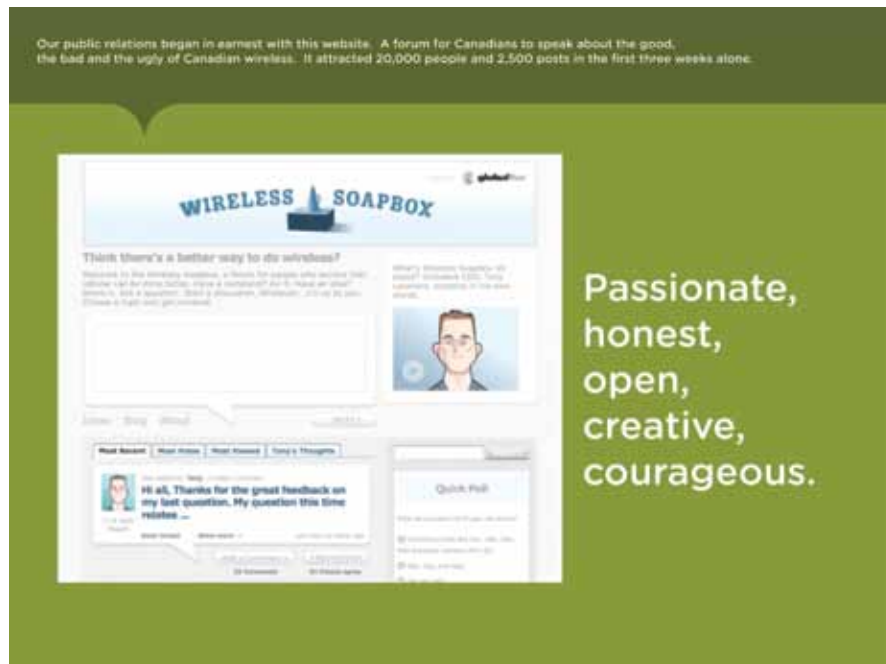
Our public relations began in earnest with this website. A forum for Canadians to speak about the good, the bad and the ugly of Canadian wireless. It attracted 20,000 people and 2,500 posts in the first three weeks alone.

WIRELESS SOAPBOX

globalive

Think there's a better way to do wireless?

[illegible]

Most Recent | Most Votes | Most Viewed | Tony's Thoughts

Hi all, Thanks for the great feedback on my last question. My question this time relates ...

Quick Poll

Passionate, honest, open, creative, courageous.